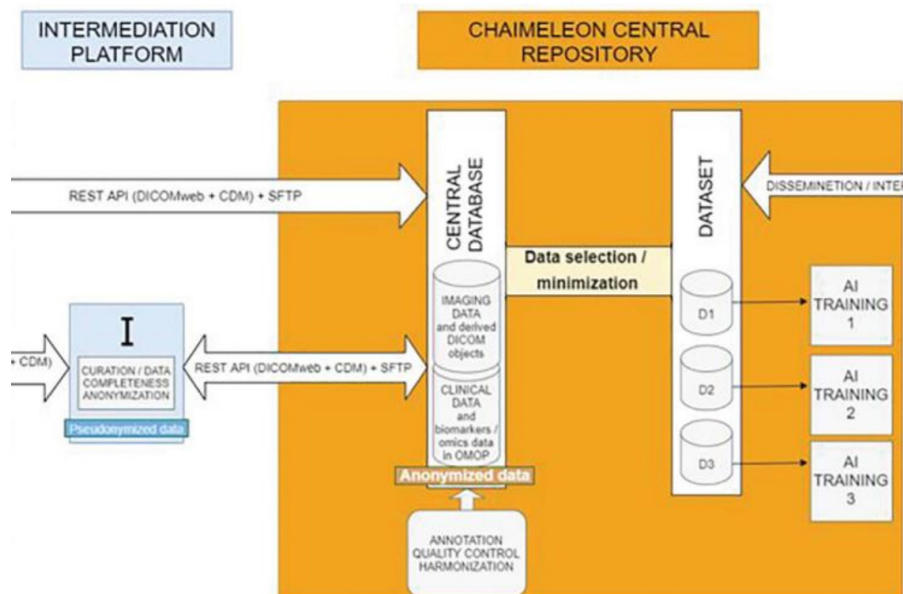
INTERMEDIATION PLATFORM

CHAIMELEON CENTRAL REPOSITORY

REST API (DICOMweb + CDM) + SFTP

CENTRAL DATABASE

DATASET

DISSEMINETION / INTE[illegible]

Data selection / minimization

IMAGING DATA and derived DICOM objects

D1

AI TRAINING 1

I

· CDM)

CURATION / DATA COMPLETENESS ANONYMIZATION

REST API (DICOMweb + CDM) + SFTP

CLINICAL DATA and biomarkers / omics data in OMOP

D2

AI TRAINING 2

Pseudonymized data

D3

AI TRAINING 3

Anonymized data

ANNOTATION QUALITY CONTROL HARMONIZATION